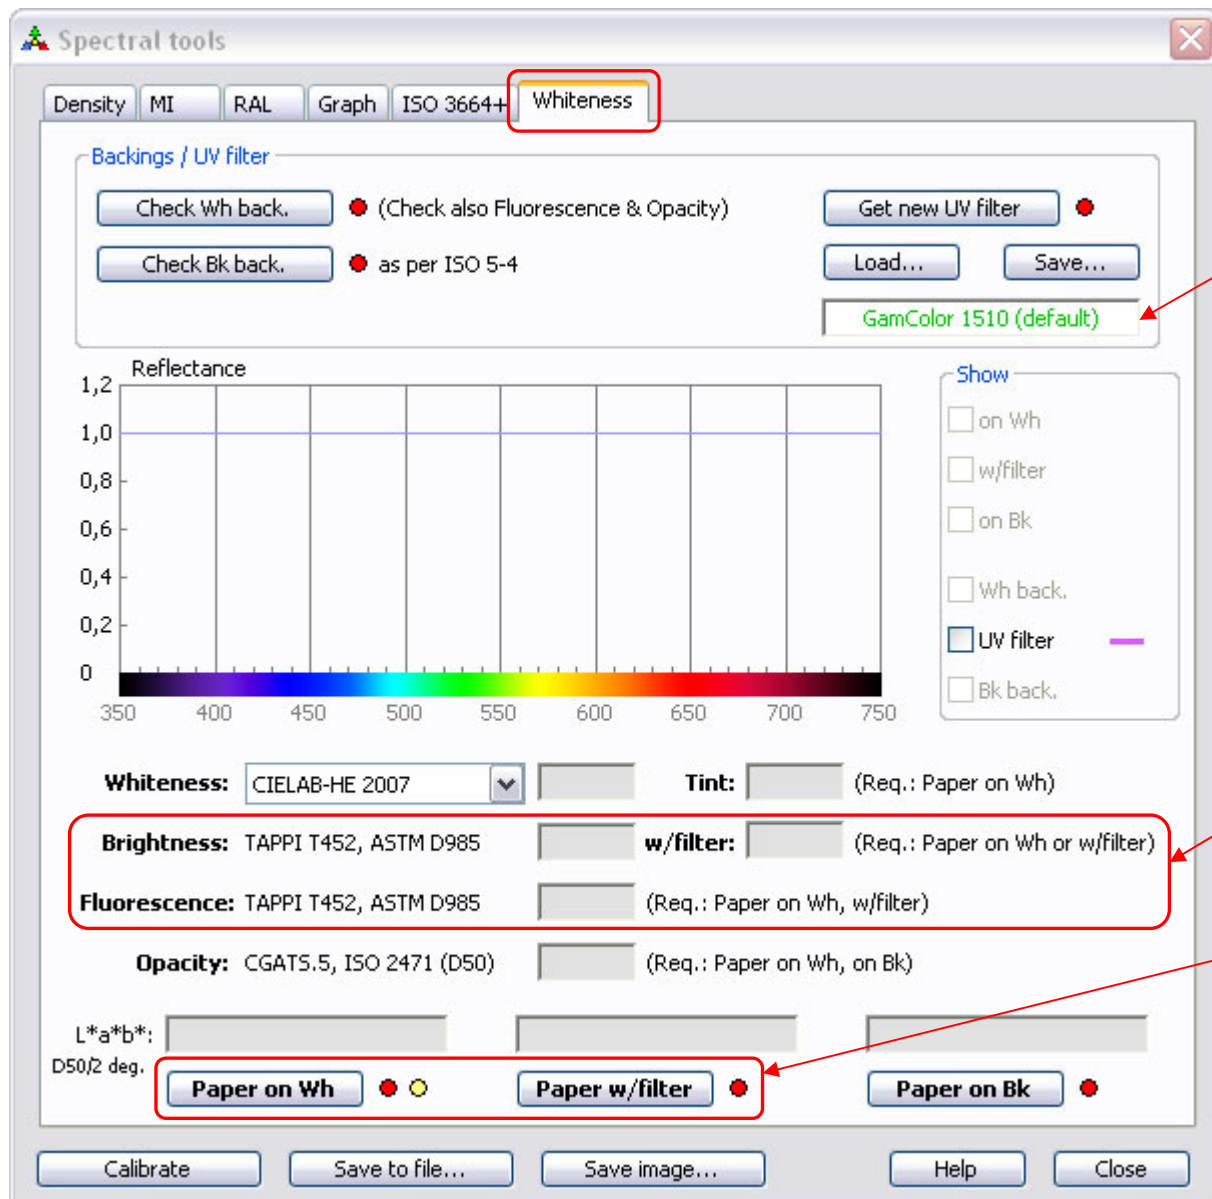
Spectral tools

Density | MI | RAL | Graph | ISO 3664+ | Whiteness

Backings / UV filter

Check Wh back. (Check also Fluorescence & Opacity)

Check Bk back. as per ISO 5-4

Get new UV filter

Load... Save...

GamColor 1510 (default)

Reflectance

1,2
1,0
0,8
0,6
0,4
0,2
0

350 400 450 500 550 600 650 700 750

Show

on Wh

w/filter

on Bk

Wh back.

UV filter

Bk back.

Whiteness: CIELAB-HE 2007 Tint: (Req.: Paper on Wh)

Brightness: TAPPI T452, ASTM D985 w/filter: (Req.: Paper on Wh or w/filter)

Fluorescence: TAPPI T452, ASTM D985 (Req.: Paper on Wh, w/filter)

Opacity: CGATS.5, ISO 2471 (D50) (Req.: Paper on Wh, on Bk)

L*a*b*:
D50/2 deg.

Paper on Wh Paper w/filter Paper on Bk

Calibrate Save to file... Save image... Help Close